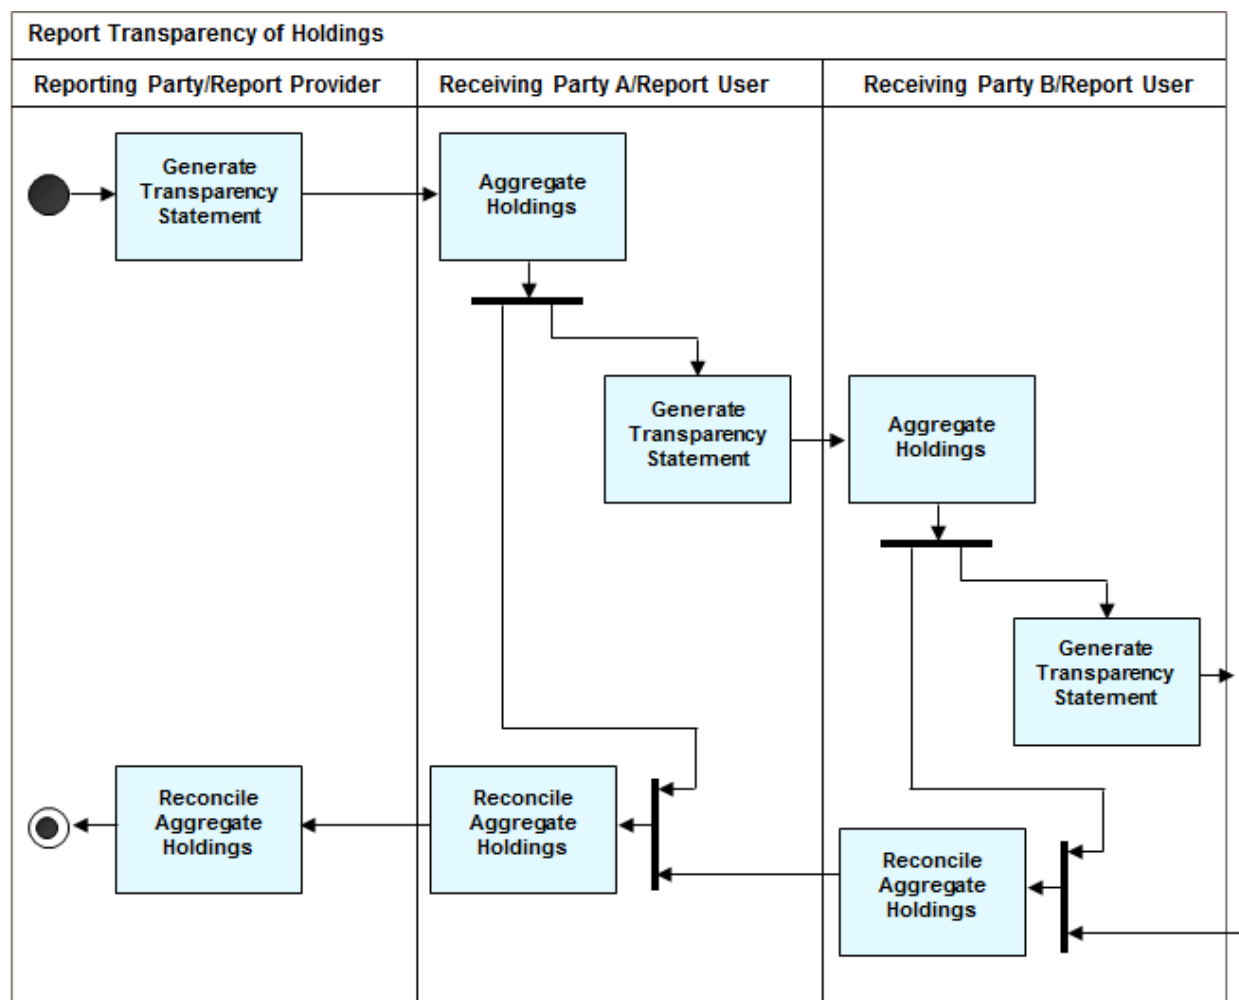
Report Transparency of Holdings

Reporting Party/Report Provider

Receiving Party A/Report User

Receiving Party B/Report User

Generate Transparency Statement

Aggregate Holdings

Generate Transparency Statement

Aggregate Holdings

Generate Transparency Statement

Reconcile Aggregate Holdings

Reconcile Aggregate Holdings

Reconcile Aggregate Holdings